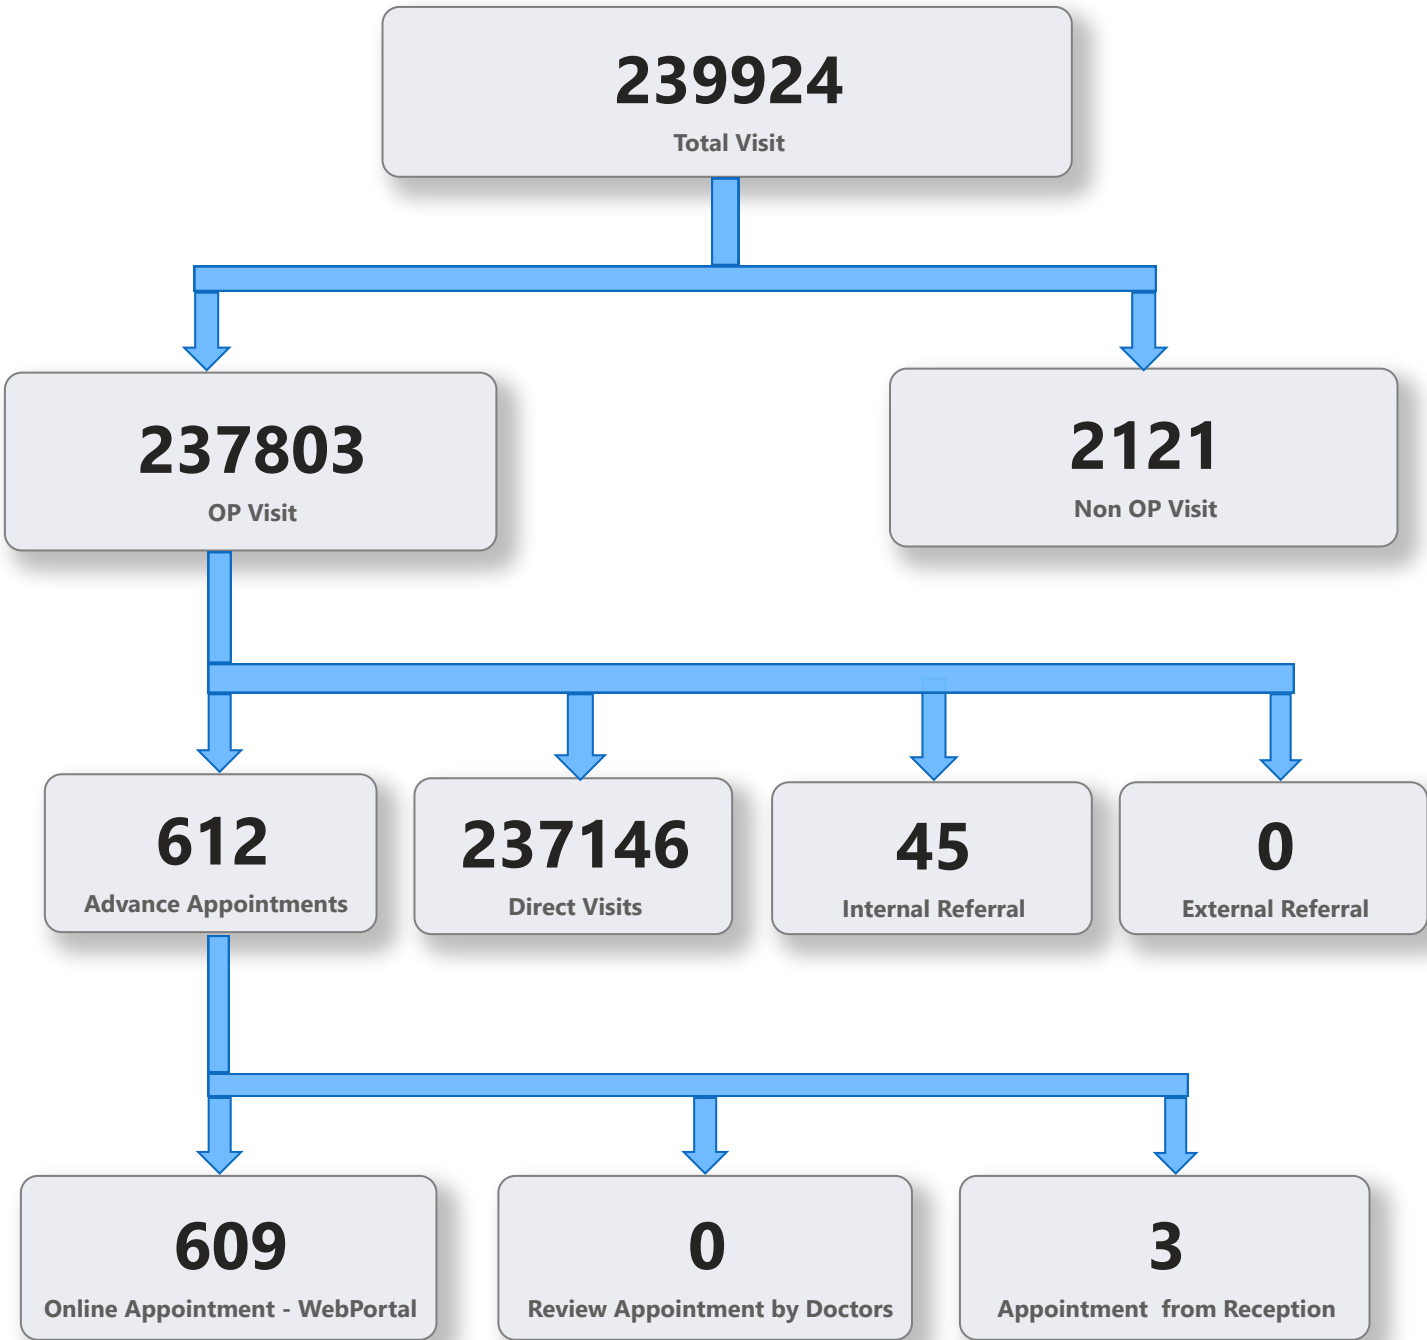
239924
Total Visit

237803
OP Visit

2121
Non OP Visit

612
Advance Appointments

237146
Direct Visits

45
Internal Referral

0
External Referral

609
Online Appointment - WebPortal

0
Review Appointment by Doctors

3
Appointment from Reception